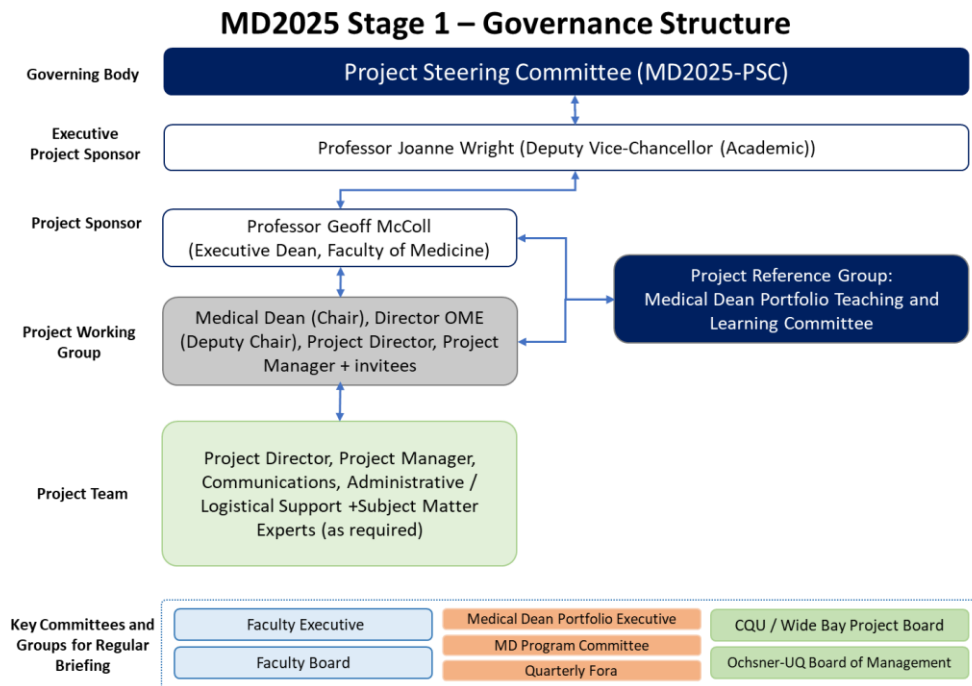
MD2025 Stage 1 – Governance Structure

Governing Body

Project Steering Committee (MD2025-PSC)

Executive Project Sponsor

Professor Joanne Wright (Deputy Vice-Chancellor (Academic))

Project Sponsor

Professor Geoff McColl (Executive Dean, Faculty of Medicine)

Project Reference Group: Medical Dean Portfolio Teaching and Learning Committee

Project Working Group

Medical Dean (Chair), Director OME (Deputy Chair), Project Director, Project Manager + invitees

Project Team

Project Director, Project Manager, Communications, Administrative / Logistical Support +Subject Matter Experts (as required)

Key Committees and Groups for Regular Briefing

Faculty Executive

Faculty Board

Medical Dean Portfolio Executive

MD Program Committee

Quarterly Fora

CQU / Wide Bay Project Board

Ochsner-UQ Board of Management